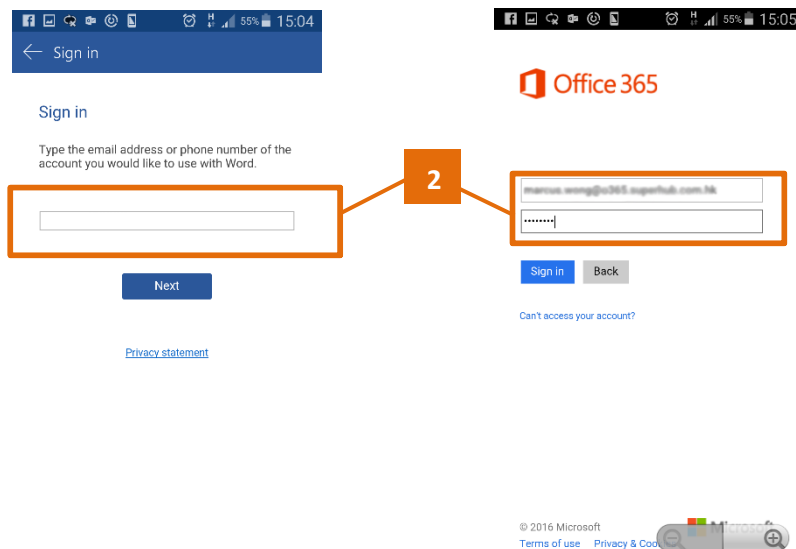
55% 15:04

Sign in

Sign in

Type the email address or phone number of the account you would like to use with Word.

Next

Privacy statement

2

55% 15:05

Office 365

marcus.wong@o365.superhub.com.hk

••••••••

Sign in

Back

Can't access your account?

© 2016 Microsoft

Terms of use Privacy & Coo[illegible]

Microsoft